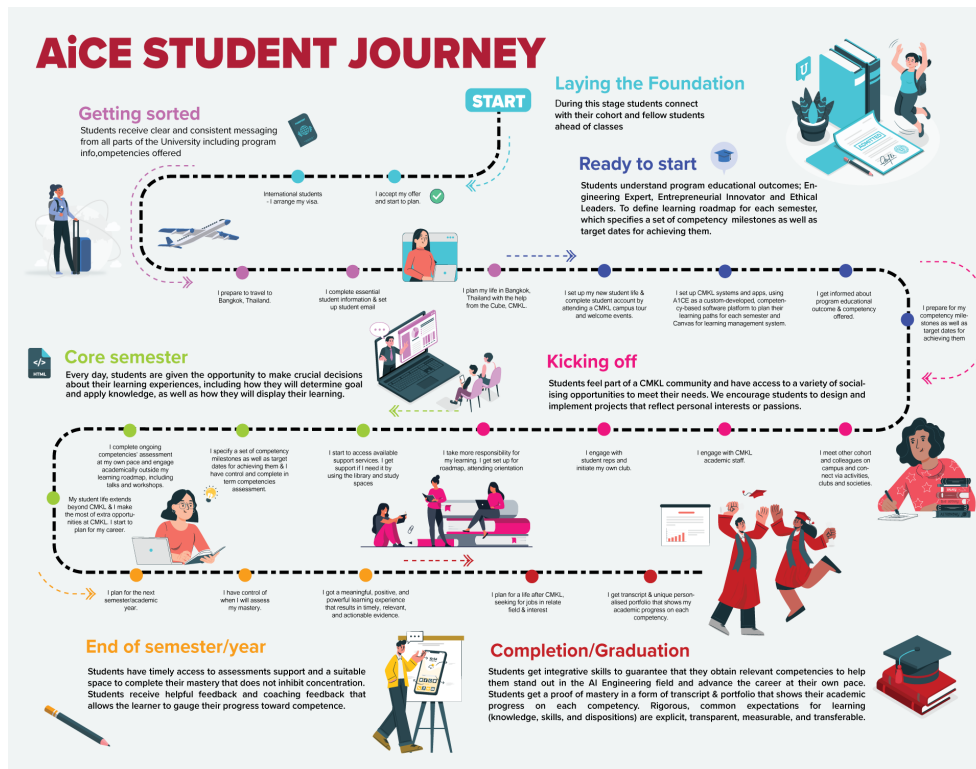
AiCE STUDENT JOURNEY

START

Laying the Foundation
During this stage students connect with their cohort and fellow students ahead of classes

Getting sorted
Students receive clear and consistent messaging from all parts of the University including program info,competencies offered

International students - I arrange my visa.

I accept my offer and start to plan.

Ready to start
Students understand program educational outcomes; Engineering Expert, Entrepreneurial Innovator and Ethical Leaders. To define learning roadmap for each semester, which specifies a set of competency milestones as well as target dates for achieving them.

I prepare to travel to Bangkok, Thailand.

I complete essential student information & set up student email

I plan my life in Bangkok, Thailand with the help from the Cube, CMKL.

I set up my new student life & complete student account by attending a CMKL campus tour and welcome events.

I set up CMKL systems and apps, using A1CE as a custom-developed, competency-based software platform to plan their learning paths for each semester and Canvas for learning management system.

I get informed about program educational outcome & competency offered.

I prepare for my competency milestones as well as target dates for achieving them

Core semester
Every day, students are given the opportunity to make crucial decisions about their learning experiences, including how they will determine goal and apply knowledge, as well as how they will display their learning.

Kicking off
Students feel part of a CMKL community and have access to a variety of socialising opportunities to meet their needs. We encourage students to design and implement projects that reflect personal interests or passions.

I complete ongoing competencies' assessment at my own pace and engage academically outside my learning roadmap, including talks and workshops.

I specify a set of competency milestones as well as target dates for achieving them & I have control and complete in term competencies assessment.

I start to access available support services. I get support if I need it by using the library and study spaces

I take more responsibility for my learning. I get set up for roadmap, attending orientation

I engage with student reps and initiate my own club.

I engage with CMKL academic staff.

I meet other cohort and colleagues on campus and connect via activities, clubs and societies.

My student life extends beyond CMKL & I make the most of extra opportunities at CMKL. I start to plan for my career.

I plan for the next semester/academic year.

I have control of when I will assess my mastery.

I got a meaningful, positive, and powerful learning experience that results in timely, relevant, and actionable evidence.

I plan for a life after CMKL, seeking for jobs in relate field & interest

I get transcript & unique personalised portfolio that shows my academic progress on each competency.

End of semester/year
Students have timely access to assessments support and a suitable space to complete their mastery that does not inhibit concentration. Students receive helpful feedback and coaching feedback that allows the learner to gauge their progress toward competence.

Completion/Graduation
Students get integrative skills to guarantee that they obtain relevant competencies to help them stand out in the AI Engineering field and advance the career at their own pace. Students get a proof of mastery in a form of transcript & portfolio that shows their academic progress on each competency. Rigorous, common expectations for learning (knowledge, skills, and dispositions) are explicit, transparent, measurable, and transferable.